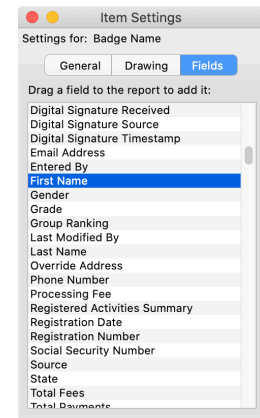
Item Settings
Settings for: Badge Name

General | Drawing | Fields

Drag a field to the report to add it:

Digital Signature Received
Digital Signature Source
Digital Signature Timestamp
Email Address
Entered By
First Name
Gender
Grade
Group Ranking
Last Modified By
Last Name
Override Address
Phone Number
Processing Fee
Registered Activities Summary
Registration Date
Registration Number
Social Security Number
Source
State
Total Fees
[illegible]